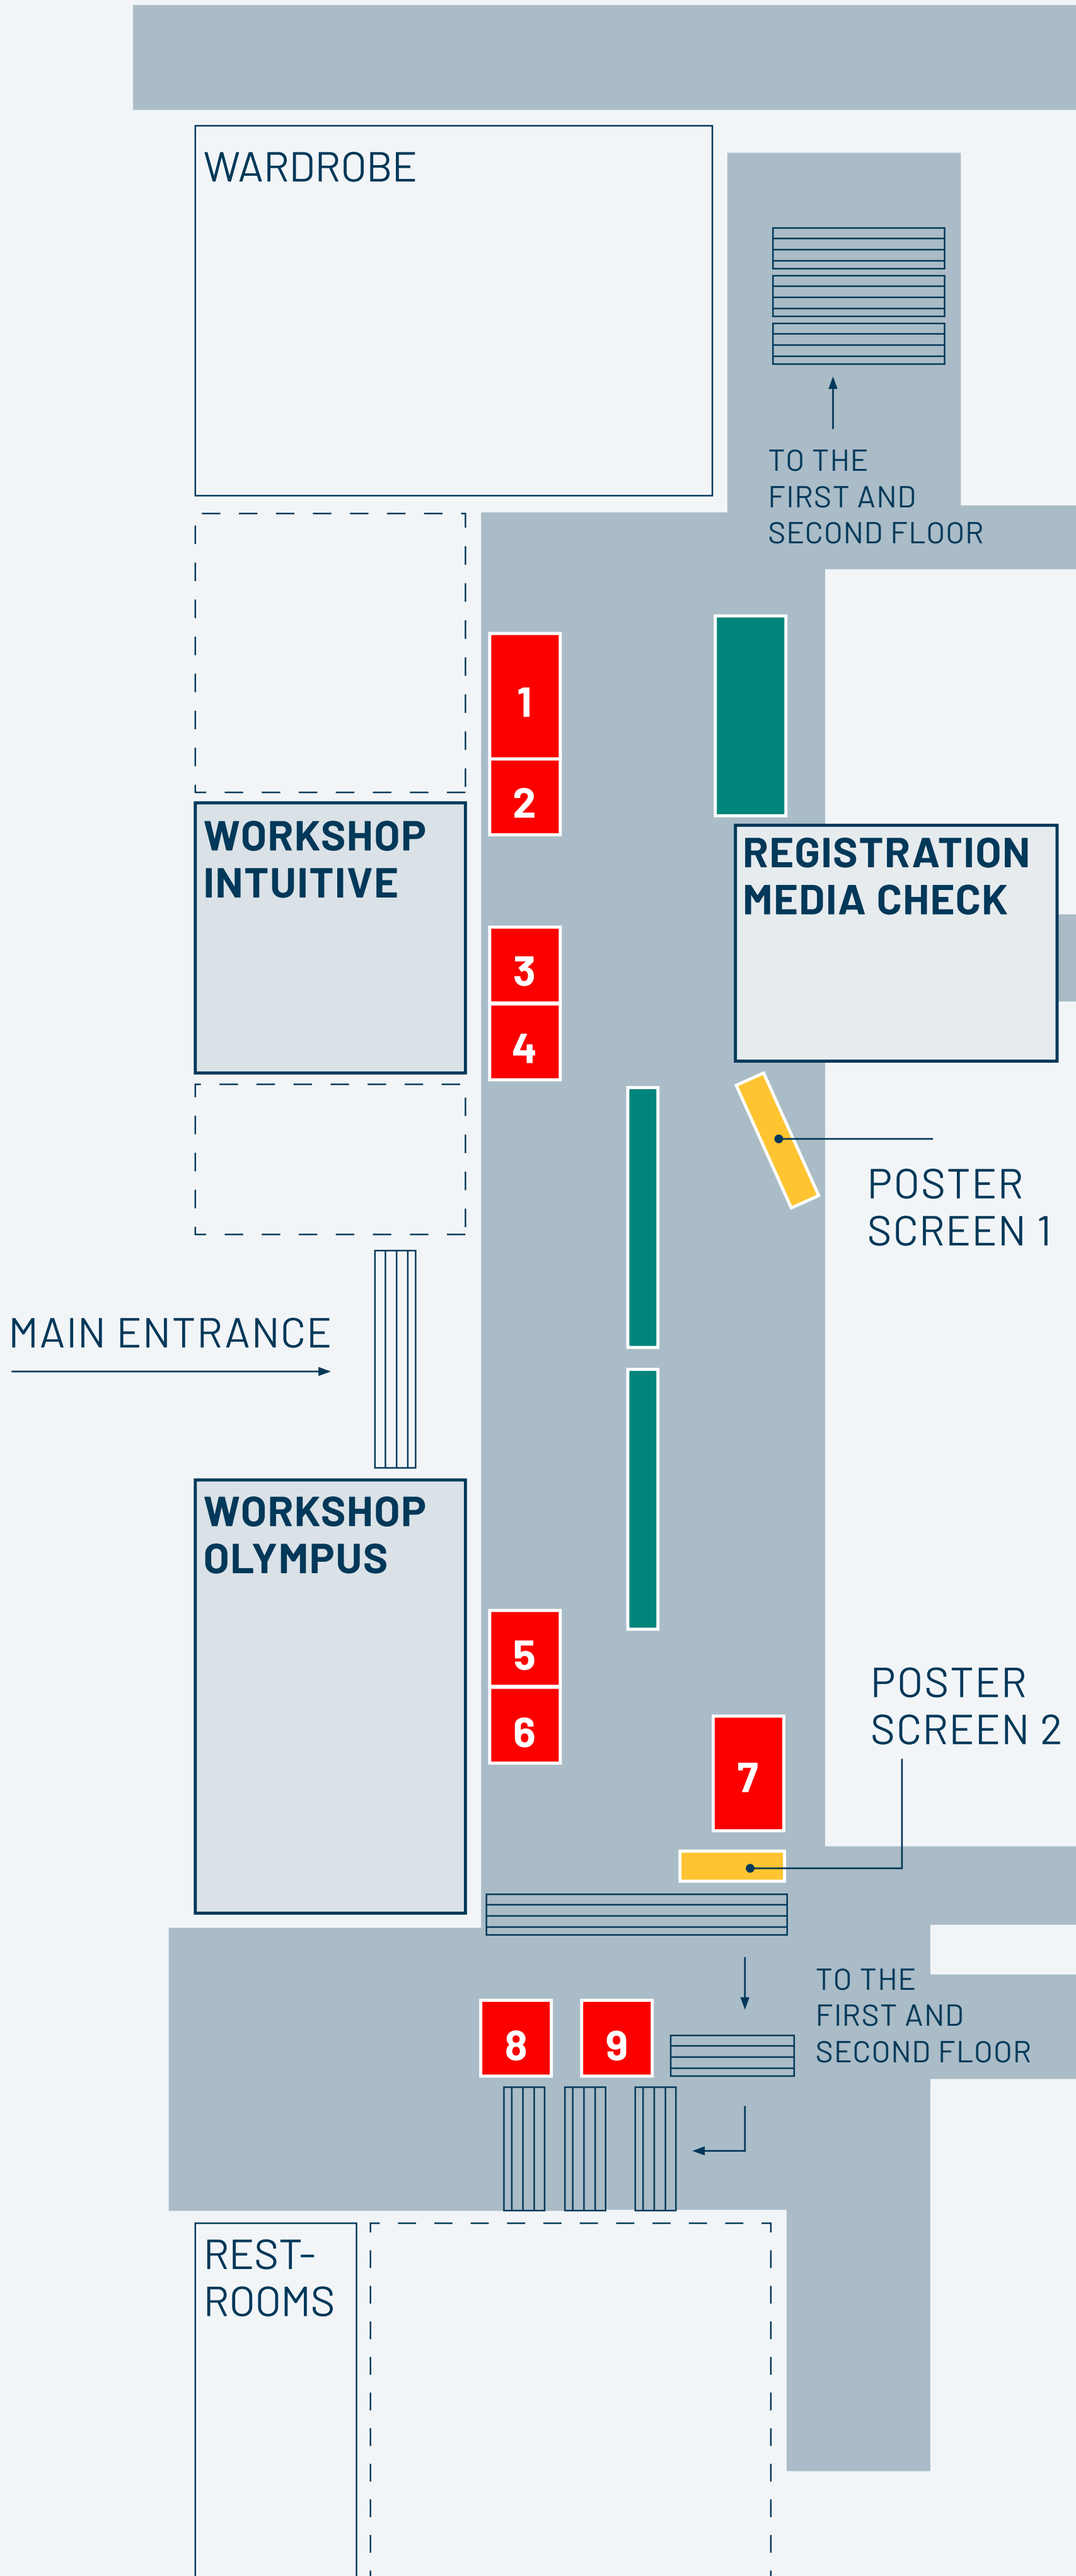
WARDROBE

TO THE FIRST AND SECOND FLOOR

1

2

WORKSHOP INTUITIVE

REGISTRATION MEDIA CHECK

3

4

POSTER SCREEN 1

MAIN ENTRANCE

WORKSHOP OLYMPUS

5

6

POSTER SCREEN 2

7

TO THE FIRST AND SECOND FLOOR

8

9

REST-ROOMS